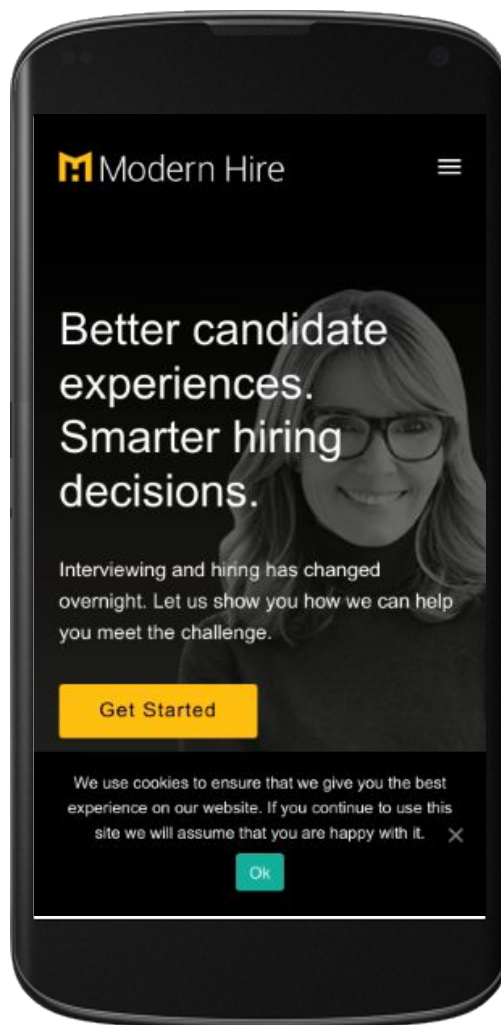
Modern Hire

Better candidate experiences. Smarter hiring decisions.

Interviewing and hiring has changed overnight. Let us show you how we can help you meet the challenge.

Get Started

We use cookies to ensure that we give you the best experience on our website. If you continue to use this site we will assume that you are happy with it.

Ok